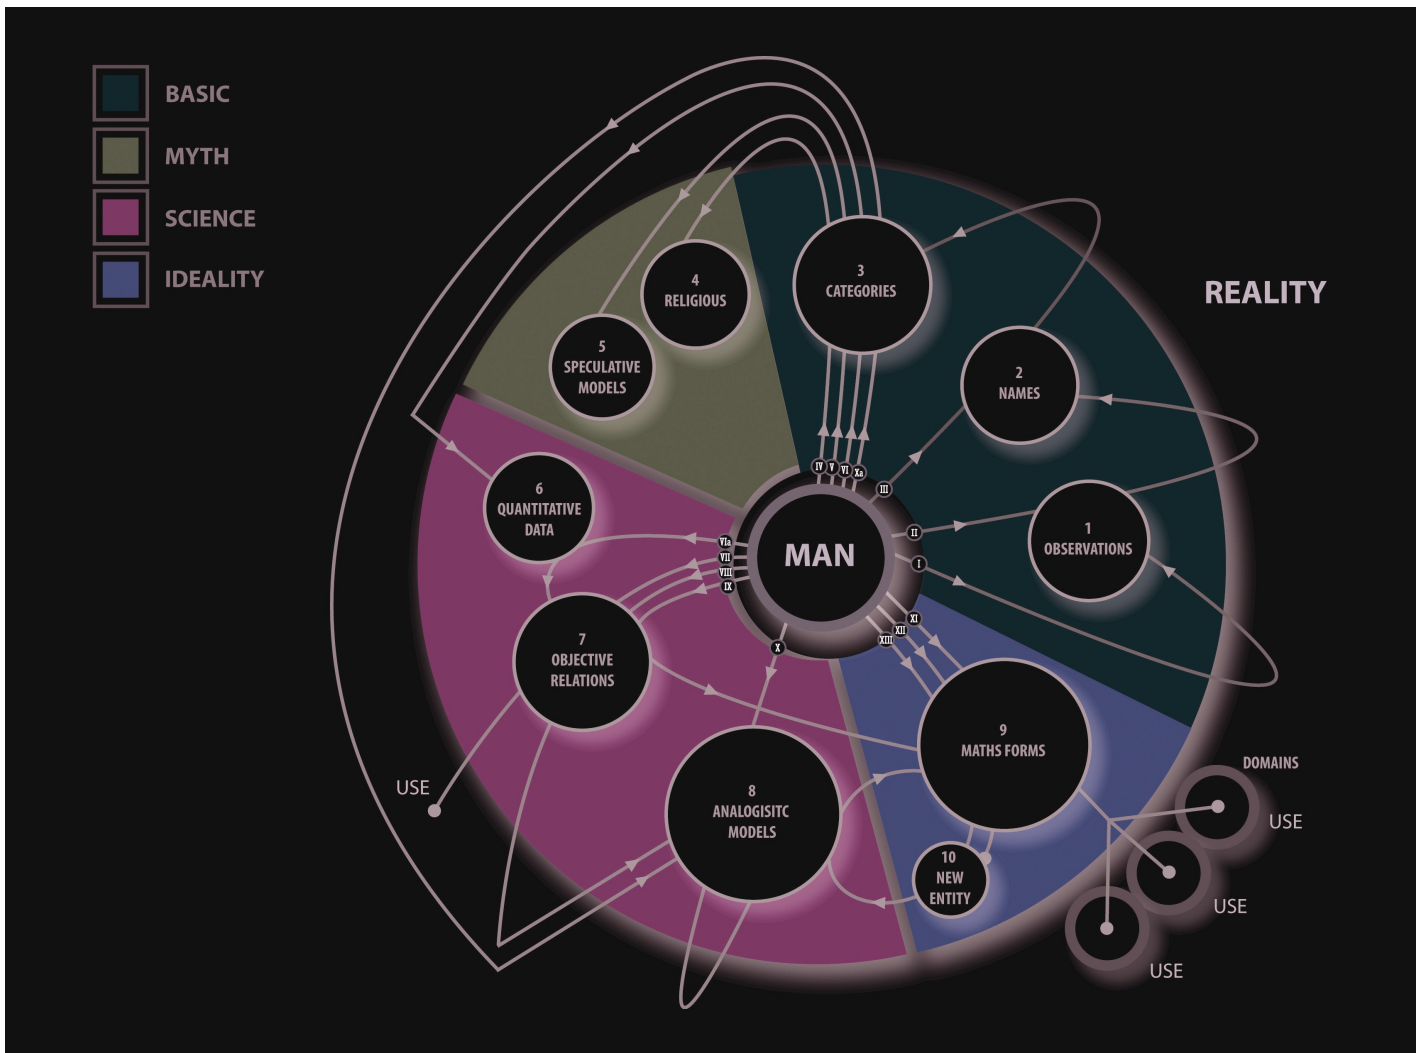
BASIC
MYTH
SCIENCE
IDEALITY

REALITY

3
CATEGORIES

4
RELIGIOUS

5
SPECULATIVE MODELS

2
NAMES

1
OBSERVATIONS

6
QUANTITATIVE DATA

MAN

IV V VI Xa
III
II
I
VIa
VII
VIII
IX
X
XI
XII
XIII

7
OBJECTIVE RELATIONS

8
ANALOGISITC MODELS

9
MATHS FORMS

10
NEW ENTITY

USE

DOMAINS
USE
USE
USE